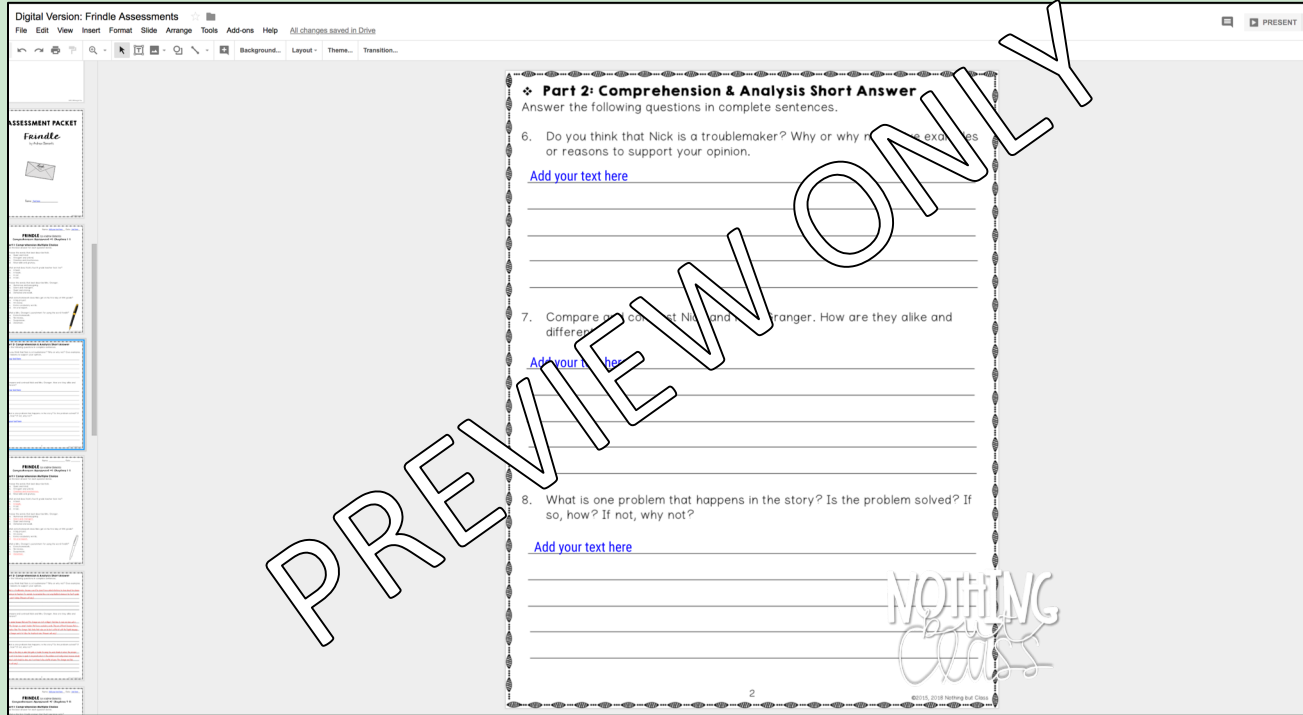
Digital Version: Frindle Assessments

File Edit View Insert Format Slide Arrange Tools Add-ons Help All changes saved in Drive

PRESENT

Background... Layout Theme... Transition...

ASSESSMENT PACKET
Frindle
by Andrew Clements

❖ Part 2: Comprehension & Analysis Short Answer
Answer the following questions in complete sentences.

6. Do you think that Nick is a troublemaker? Why or why n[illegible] e examples or reasons to support your opinion.

Add your text here

7. Compare a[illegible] co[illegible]st Nic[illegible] and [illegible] Granger. How are they alike and different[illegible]

Add your t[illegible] her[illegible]

8. What is one problem that happens in the story? Is the problem solved? If so, how? If not, why not?

Add your text here

PREVIEW ONLY

NOTHING but CLASS

2

©2015, 2018 Nothing but Class